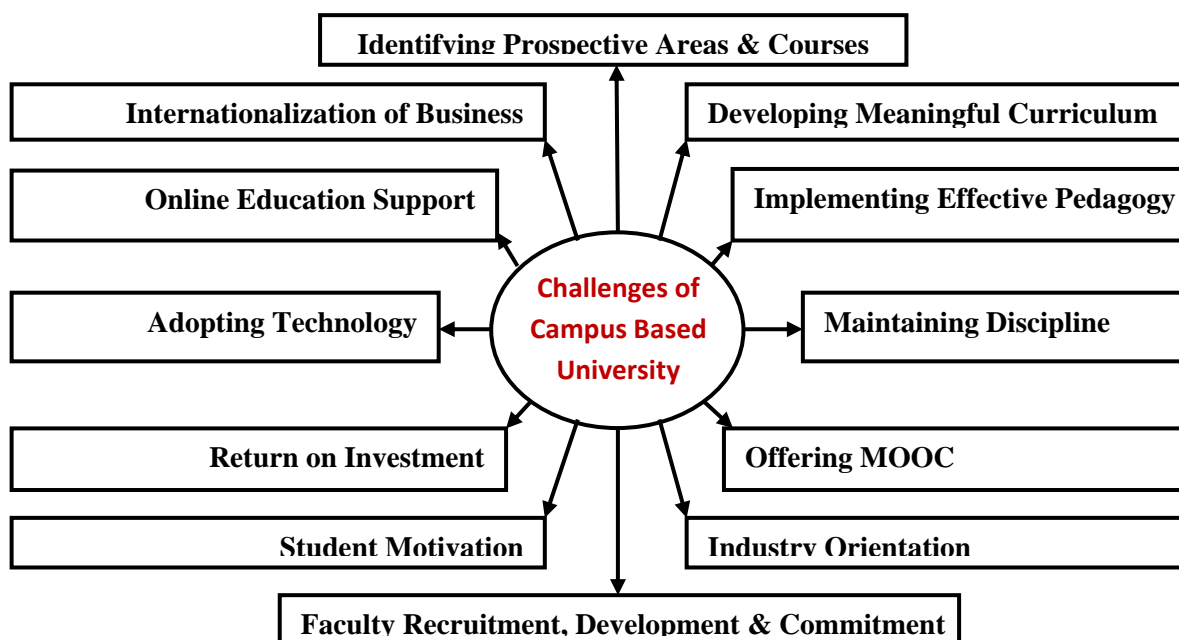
Identifying Prospective Areas & Courses

Internationalization of Business

Developing Meaningful Curriculum

Online Education Support

Implementing Effective Pedagogy

Challenges of Campus Based University

Adopting Technology

Maintaining Discipline

Return on Investment

Offering MOOC

Student Motivation

Industry Orientation

Faculty Recruitment, Development & Commitment